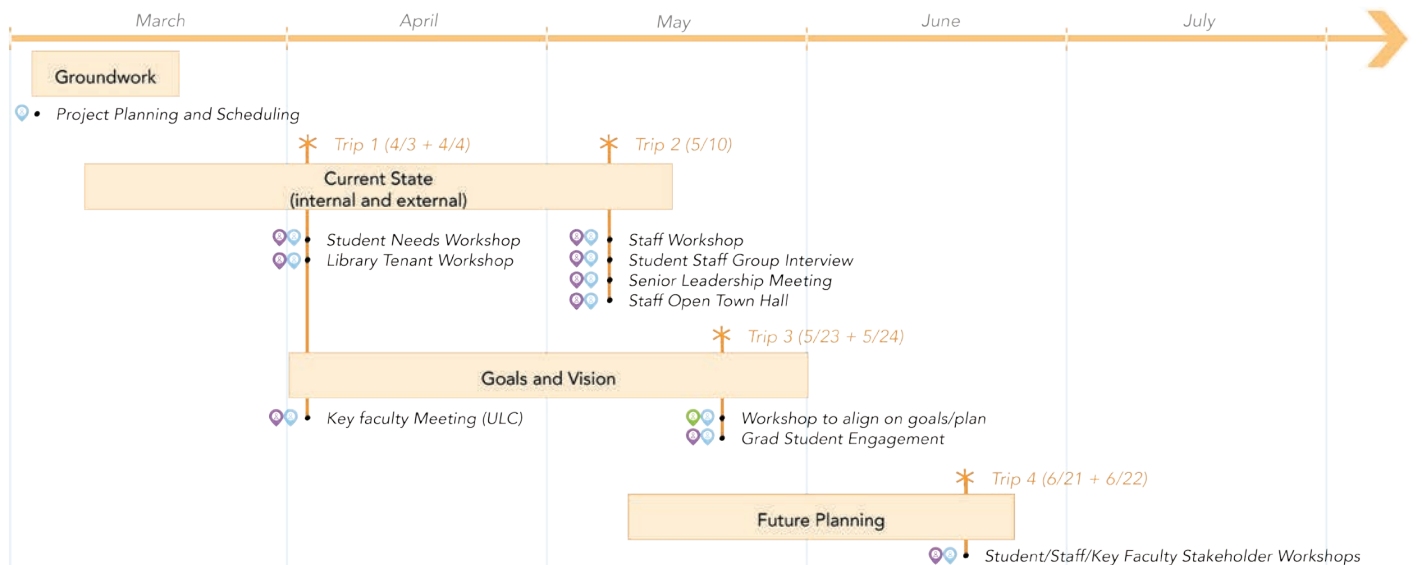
March
April
May
June
July

Groundwork

Project Planning and Scheduling

Trip 1 (4/3 + 4/4)
Trip 2 (5/10)

Current State
(internal and external)

Student Needs Workshop
Library Tenant Workshop

Staff Workshop
Student Staff Group Interview
Senior Leadership Meeting
Staff Open Town Hall

Trip 3 (5/23 + 5/24)

Goals and Vision

Key faculty Meeting (ULC)

Workshop to align on goals/plan
Grad Student Engagement

Trip 4 (6/21 + 6/22)

Future Planning

Student/Staff/Key Faculty Stakeholder Workshops